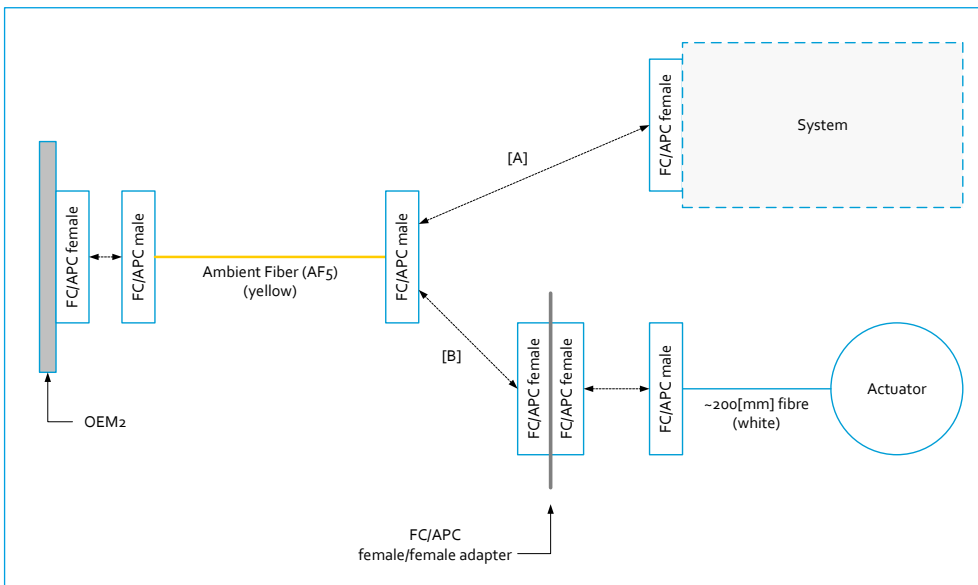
FC/APC female

System

[A]

FC/APC female

FC/APC male

FC/APC male

Ambient Fiber (AF5)
(yellow)

[B]

FC/APC female

FC/APC female

FC/APC male

Actuator

~200[mm] fibre
(white)

OEM2

FC/APC
female/female adapter